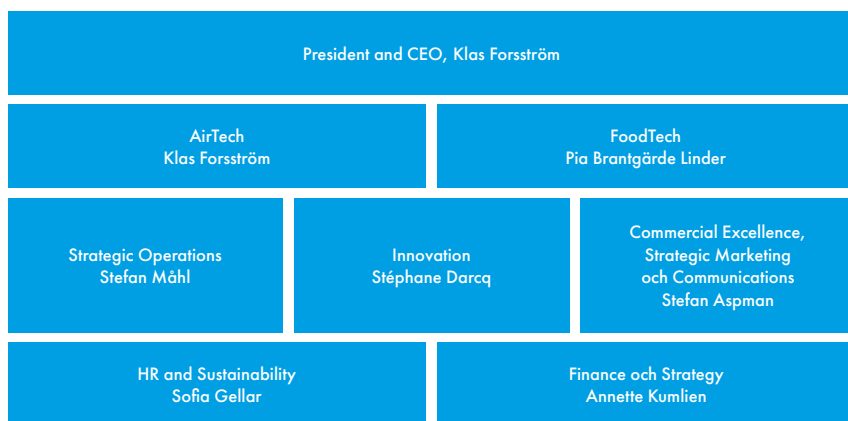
President and CEO, Klas Forsström

AirTech
Klas Forsström

FoodTech
Pia Brantgärde Linder

Strategic Operations
Stefan Måhl

Innovation
Stéphane Darcq

Commercial Excellence,
Strategic Marketing
och Communications
Stefan Aspman

HR and Sustainability
Sofia Gellar

Finance och Strategy
Annette Kumlien